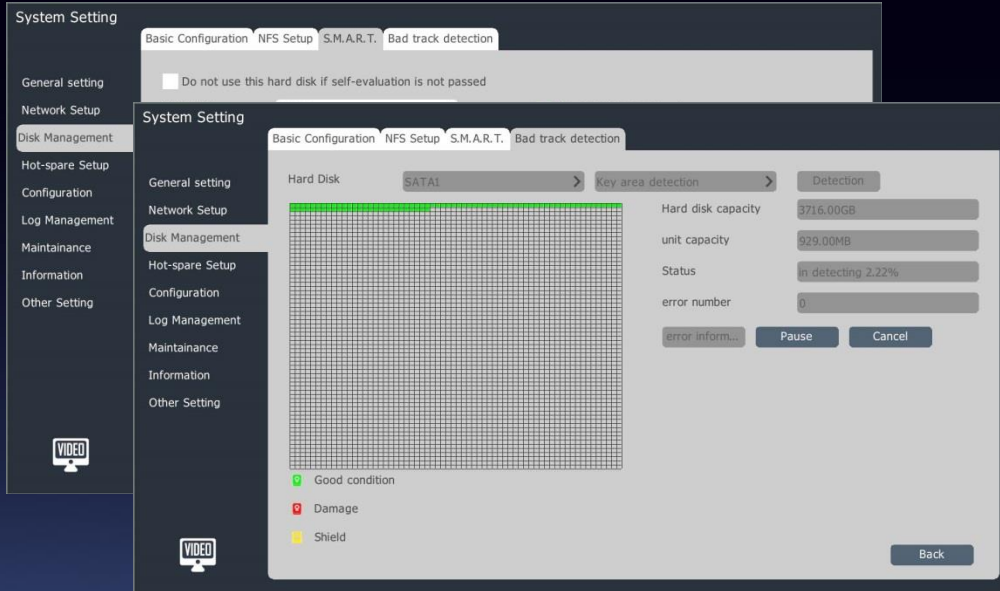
System Setting

Basic Configuration NFS Setup S.M.A.R.T. Bad track detection

General setting
Network Setup
Disk Management
Hot-spare Setup
Configuration
Log Management
Maintainance
Information
Other Setting

Do not use this hard disk if self-evaluation is not passed

VIDEO

System Setting

Basic Configuration NFS Setup S.M.A.R.T. Bad track detection

General setting
Network Setup
Disk Management
Hot-spare Setup
Configuration
Log Management
Maintainance
Information
Other Setting

Hard Disk SATA1 Key area detection Detection

Hard disk capacity 3716.00GB
unit capacity 929.00MB
Status in detecting 2.22%
error number 0

error inform... Pause Cancel

Good condition
Damage
Shield

VIDEO

Back